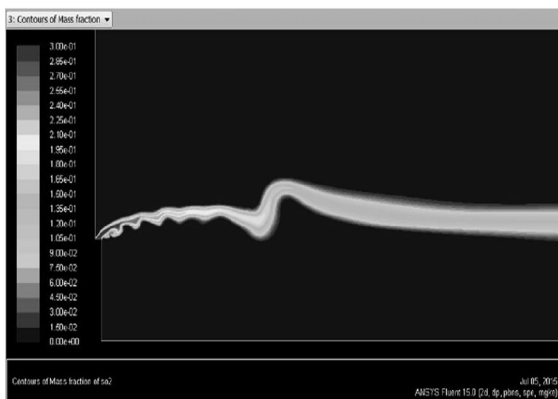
3: Contours of Mass fraction

3.00e-01
2.85e-01
2.70e-01
2.55e-01
2.40e-01
2.25e-01
2.10e-01
1.95e-01
1.80e-01
1.65e-01
1.50e-01
1.35e-01
1.20e-01
1.05e-01
9.00e-02
7.50e-02
6.00e-02
4.50e-02
3.00e-02
1.50e-02
0.00e+00

Contours of Mass fraction of so2

Jul 05, 2015
ANSYS Fluent 15.0 (2d, dp, pbns, spe, mgke)